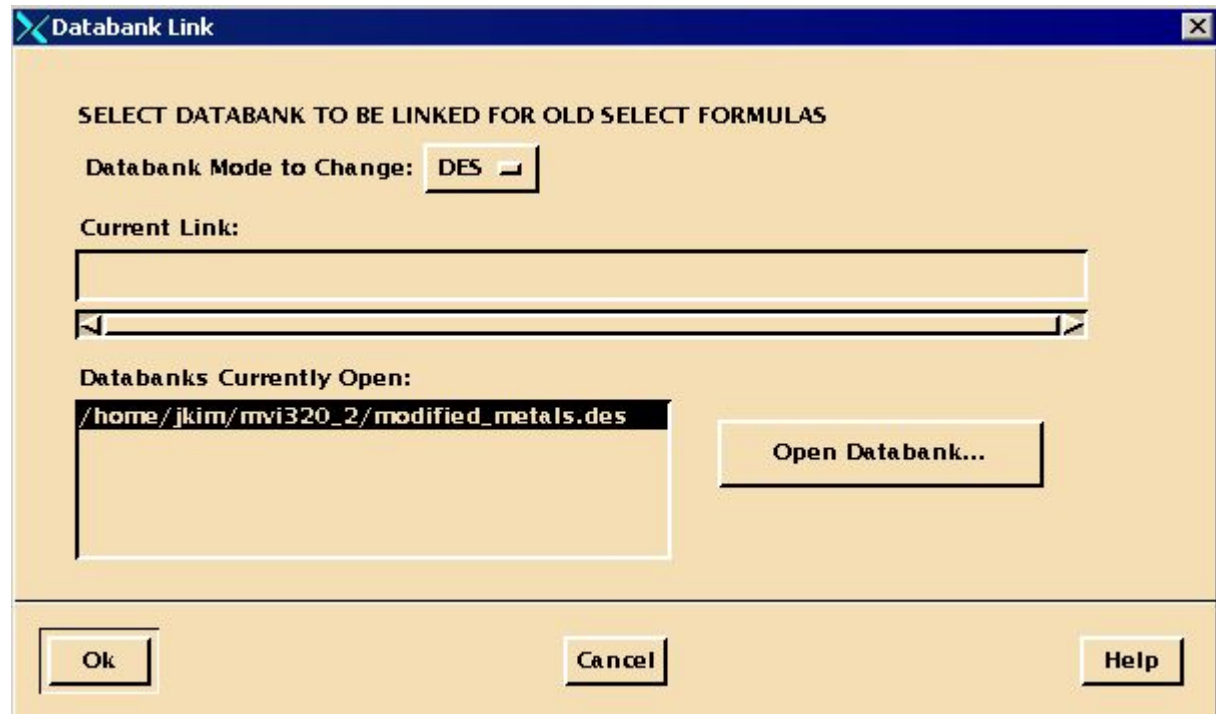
Databank Link

SELECT DATABANK TO BE LINKED FOR OLD SELECT FORMULAS

Databank Mode to Change: DES

Current Link:

Databanks Currently Open:

/home/jkim/mvi320_2/modified_metals.des

Open Databank...

Ok

Cancel

Help